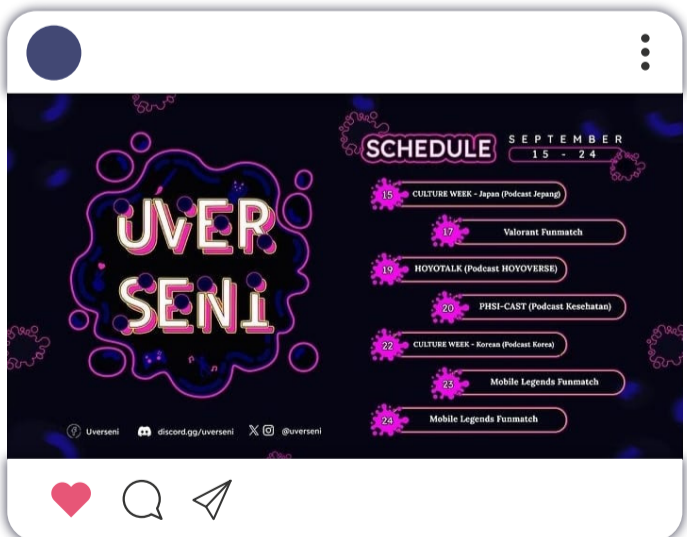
UVER SENI

SCHEDULE SEPTEMBER 15 - 24

15 CULTURE WEEK - Japan (Podcast Jepang)

17 Valorant Funmatch

19 HOYOTALK (Podcast HOYOVERSE)

20 PHSI-CAST (Podcast Kesehatan)

22 CULTURE WEEK - Korean (Podcast Korea)

23 Mobile Legends Funmatch

24 Mobile Legends Funmatch

Uverseni discord.gg/uverseni @uverseni